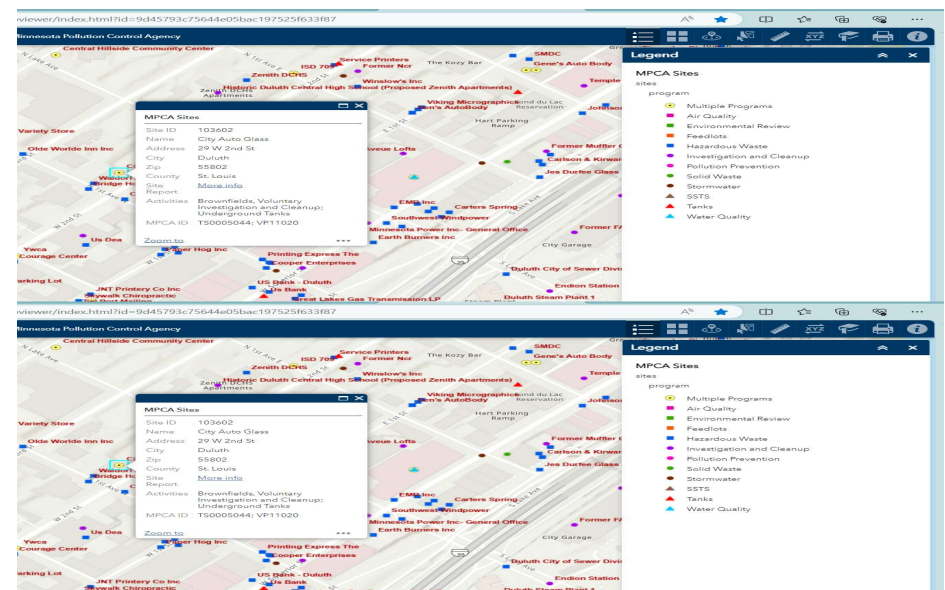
viewer/index.html?id=9d45793c75644e05bac197525f633f87

Minnesota Pollution Control Agency

Central Hillside Community Center
Service Printers
ISD 709
Former Ncr
The Kozy Bar
SMDC
Gene's Auto Body
Zenith DCHS
Winslow's Inc
Temple
Historic Duluth Central High School (Proposed Zenith Apartments)
Zenith Apartments
Viking Micrographics
Ben's AutoBody
Fond du Lac Reservation
Johnson
Hart Parking Ramp
Variety Store
Olde Worlde Inn Inc
Former Muffler
Carlson & Kirwan
Jes Durfee Glass
Walnut
Bridge
EMP Inc
Carters Spring
Southwest Windpower
Former FA
Minnesota Power Inc - General Office
Earth Burners Inc
City Garage
Us Dea
Ywca
Courage Center
Super Hog Inc
Printing Express The
Cooper Enterprises
Duluth City of Sewer Div
Parking Lot
JNT Printery Co Inc
US Bank - Duluth
Us Bank
Endion Station
Skywalk Chiropractic
Great Lakes Gas Transmission LP
Duluth Steam Plant 1

MPCA Sites
Site ID 103602
Name City Auto Glass
Address 29 W 2nd St
City Duluth
Zip 55802
County St. Louis
Site Report More info
Activities Brownfields, Voluntary Investigation and Cleanup; Underground Tanks
MPCA ID TS0005044; VP11020
Zoom to ...

Legend
MPCA Sites
sites
program
Multiple Programs
Air Quality
Environmental Review
Feedlots
Hazardous Waste
Investigation and Cleanup
Pollution Prevention
Solid Waste
Stormwater
SSTS
Tanks
Water Quality

viewer/index.html?id=9d45793c75644e05bac197525f633f87

Minnesota Pollution Control Agency

Central Hillside Community Center
Service Printers
ISD 709
Former Ncr
The Kozy Bar
SMDC
Gene's Auto Body
Zenith DCHS
Winslow's Inc
Temple
Historic Duluth Central High School (Proposed Zenith Apartments)
Zenith Apartments
Viking Micrographics
Ben's AutoBody
Hart Parking Ramp
Variety Store
Olde Worlde Inn Inc
Former Muffler
Carlson & Kirwan
Jes Durfee Glass
Walnut
Bridge
EMP Inc
Carters Spring
Southwest Windpower
Former FA
Minnesota Power Inc - General Office
Earth Burners Inc
City Garage
Us Dea
Ywca
Courage Center
Super Hog Inc
Printing Express The
Cooper Enterprises
Duluth City of Sewer Div
Parking Lot
JNT Printery Co Inc
US Bank - Duluth
Us Bank
Endion Station
Skywalk Chiropractic
Duluth Steam Plant 1

MPCA Sites
Site ID 103602
Name City Auto Glass
Address 29 W 2nd St
City Duluth
Zip 55802
County St. Louis
Site Report More info
Activities Brownfields, Voluntary Investigation and Cleanup; Underground Tanks
MPCA ID TS0005044; VP11020
Zoom to ...

Legend
MPCA Sites
sites
program
Multiple Programs
Air Quality
Environmental Review
Feedlots
Hazardous Waste
Investigation and Cleanup
Pollution Prevention
Solid Waste
Stormwater
SSTS
Tanks
Water Quality